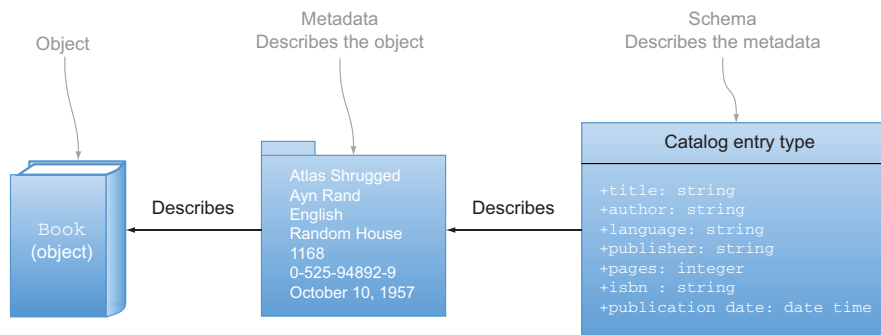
Object

Metadata
Describes the object

Schema
Describes the metadata

Book
(object)

Describes

Atlas Shrugged
Ayn Rand
English
Random House
1168
0-525-94892-9
October 10, 1957

Describes

Catalog entry type

+title: string
+author: string
+language: string
+publisher: string
+pages: integer
+isbn : string
+publication date: date time